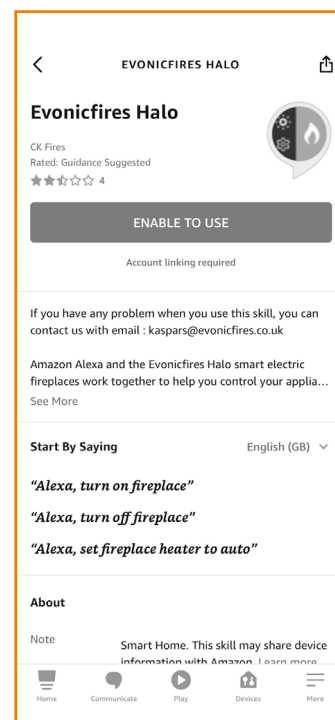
EVONICFIRES HALO

Evonicfires Halo

CK Fires
Rated: Guidance Suggested
4

ENABLE TO USE

Account linking required

If you have any problem when you use this skill, you can contact us with email : kaspars@evonicfires.co.uk

Amazon Alexa and the Evonicfires Halo smart electric fireplaces work together to help you control your applia…
See More

Start By Saying

English (GB)

"Alexa, turn on fireplace"

"Alexa, turn off fireplace"

"Alexa, set fireplace heater to auto"

About

Note

Smart Home. This skill may share device information with Amazon. Learn more

Home Communicate Play Devices More